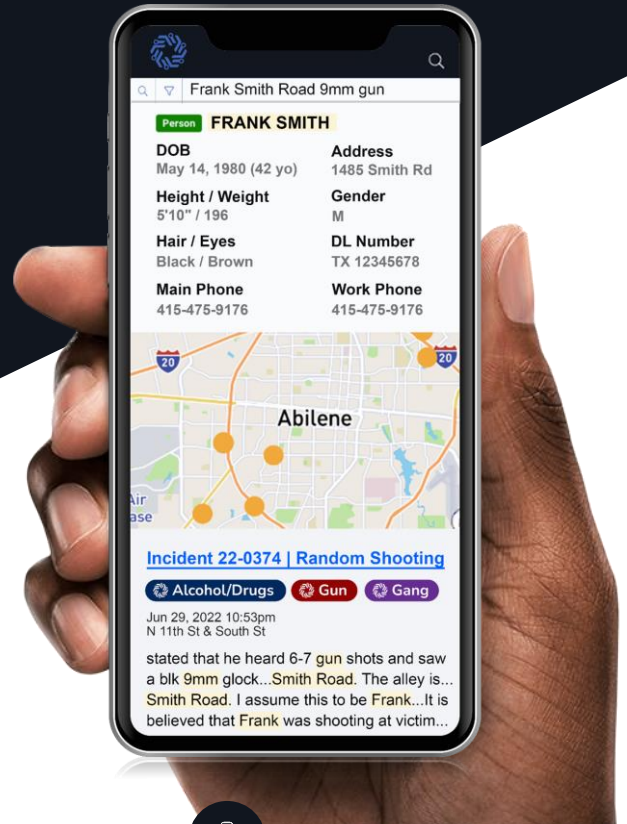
Frank Smith Road 9mm gun

Person FRANK SMITH

DOB
May 14, 1980 (42 yo)

Address
1485 Smith Rd

Height / Weight
5'10" / 196

Gender
M

Hair / Eyes
Black / Brown

DL Number
TX 12345678

Main Phone
415-475-9176

Work Phone
415-475-9176

20

20

Abilene

Air
ase

Incident 22-0374 | Random Shooting

Alcohol/Drugs Gun Gang

Jun 29, 2022 10:53pm
N 11th St & South St

stated that he heard 6-7 gun shots and saw a blk 9mm glock...Smith Road. The alley is... Smith Road. I assume this to be Frank...It is believed that Frank was shooting at victim...